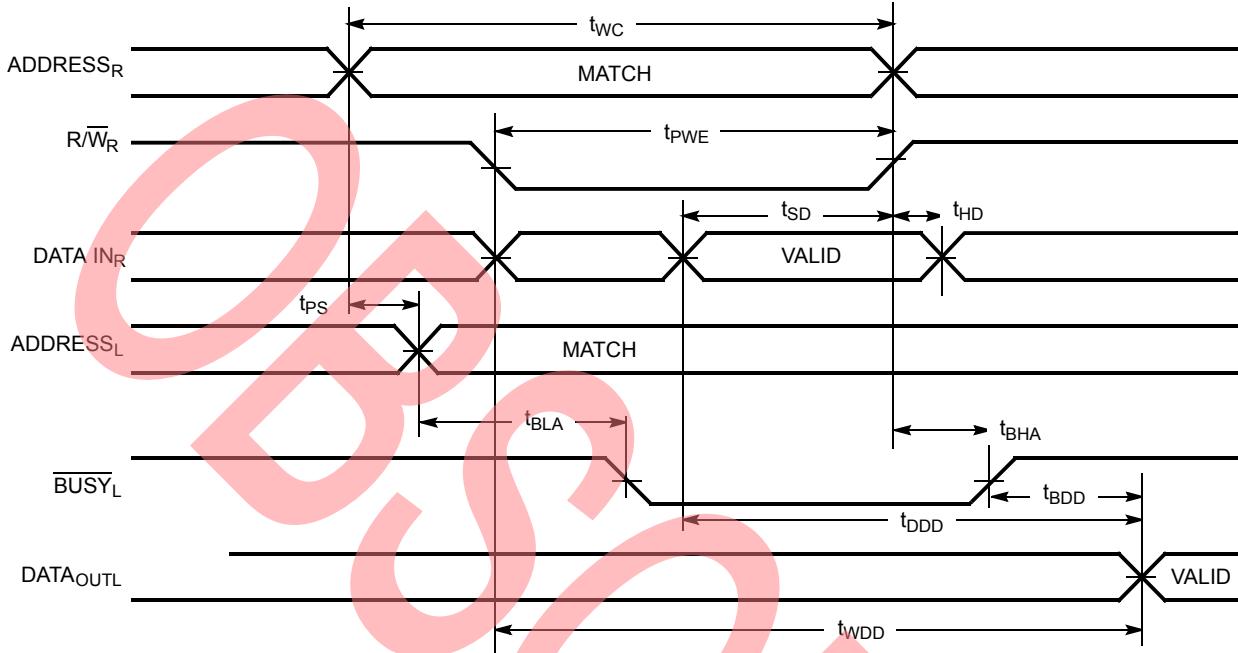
$t_{WC}$

ADDRESS$_R$ MATCH

R/$\overline{W}_R$ $t_{PWE}$

$t_{SD}$ $t_{HD}$

DATA IN$_R$ VALID

$t_{PS}$

ADDRESS$_L$ MATCH

$t_{BLA}$ $t_{BHA}$

$\overline{BUSY}_L$ $t_{BDD}$

$t_{DDD}$

DATA$_{OUTL}$ VALID

$t_{WDD}$

OBS